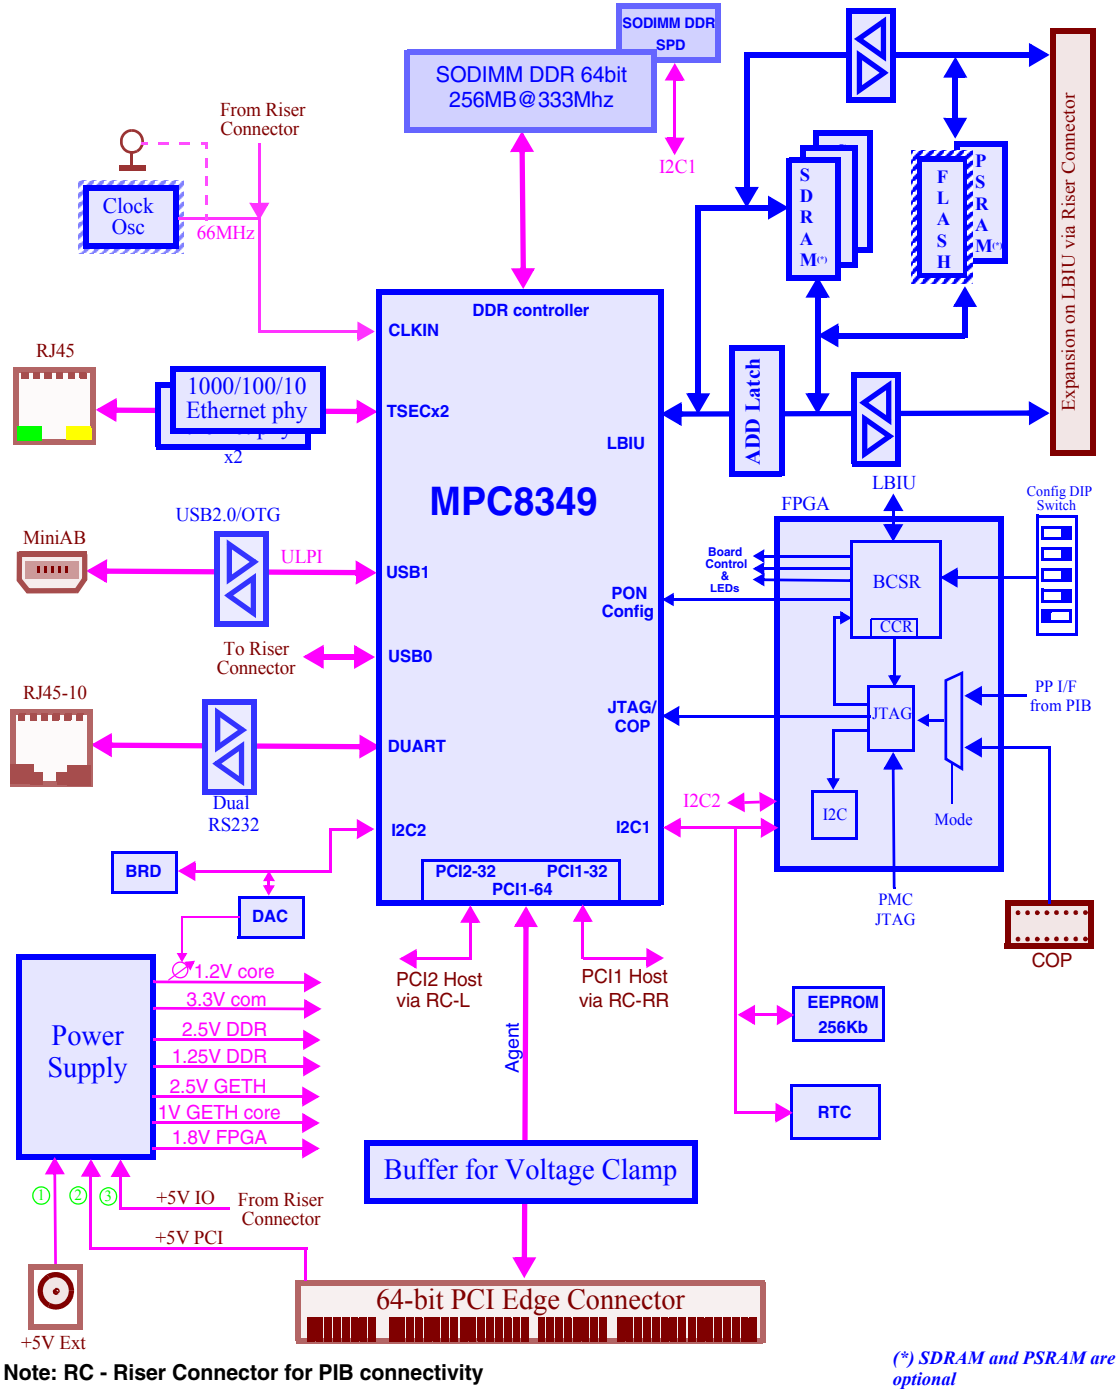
SODIMM DDR SPD

SODIMM DDR 64bit 256MB@333Mhz

I2C1

From Riser Connector

Clock Osc

66MHz

DDR controller

CLKIN

RJ45

1000/100/10 Ethernet phy

x2

TSECx2

LBIU

MPC8349

USB2.0/OTG

MiniAB

ULPI

USB1

PON Config

To Riser Connector

USB0

RJ45-10

DUART

JTAG/ COP

Dual RS232

I2C2

I2C1

BRD

DAC

PCI2-32 PCI1-32 PCI1-64

S D R A M(*)

F L A S H

P S R A M(*)

ADD Latch

Expansion on LBIU via Riser Connector

LBIU

FPGA

Config DIP Switch

Board Control & LEDs

BCSR

CCR

JTAG

PP I/F from PIB

I2C

Mode

I2C2

PMC JTAG

COP

Power Supply

1.2V core

3.3V com

2.5V DDR

1.25V DDR

2.5V GETH

1V GETH core

1.8V FPGA

PCI2 Host via RC-L

PCI1 Host via RC-RR

Agent

EEPROM 256Kb

RTC

Buffer for Voltage Clamp

① ② ③

+5V IO

From Riser Connector

+5V PCI

+5V Ext

64-bit PCI Edge Connector

Note: RC - Riser Connector for PIB connectivity

(*) SDRAM and PSRAM are optional